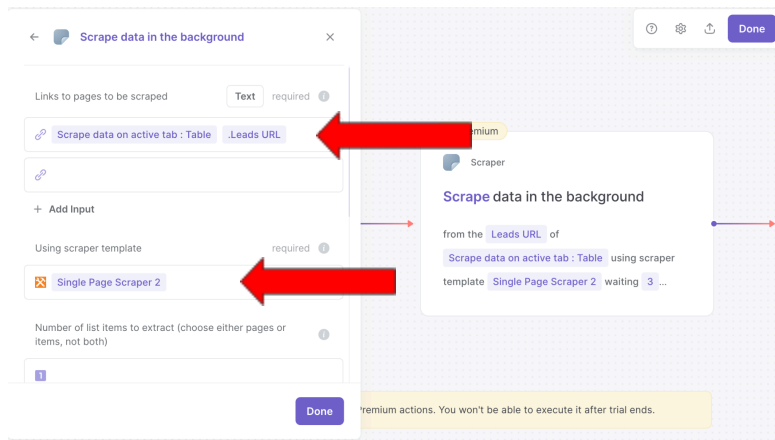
Scrape data in the background

Links to pages to be scraped Text required

Scrape data on active tab : Table .Leads URL

+ Add Input

Using scraper template required

Single Page Scraper 2

Number of list items to extract (choose either pages or items, not both)

1

Done

Done

emium

Scraper

Scrape data in the background

from the Leads URL of Scrape data on active tab : Table using scraper template Single Page Scraper 2 waiting 3 ...

remium actions. You won't be able to execute it after trial ends.